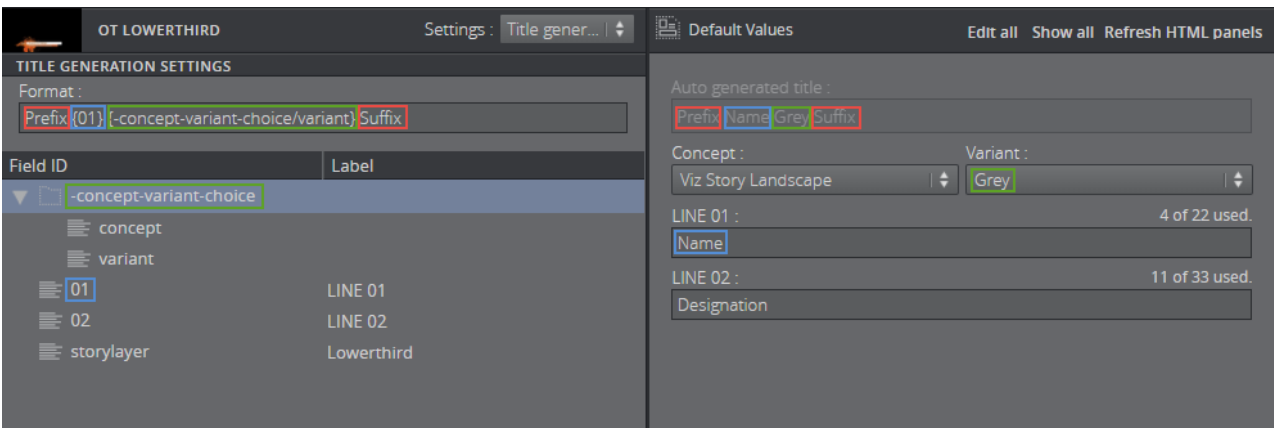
OT LOWERTHIRD

Settings : Title gener...

TITLE GENERATION SETTINGS

Format :

Prefix {01} {-concept-variant-choice/variant} Suffix

| Field ID | Label |
|---|---|
| -concept-variant-choice | |
| concept | |
| variant | |
| 01 | LINE 01 |
| 02 | LINE 02 |
| storylayer | Lowerthird |

Default Values

Edit all Show all Refresh HTML panels

Auto generated title :

Prefix Name Grey Suffix

Concept :

Viz Story Landscape

Variant :

Grey

LINE 01 :

4 of 22 used.

Name

LINE 02 :

11 of 33 used.

Designation